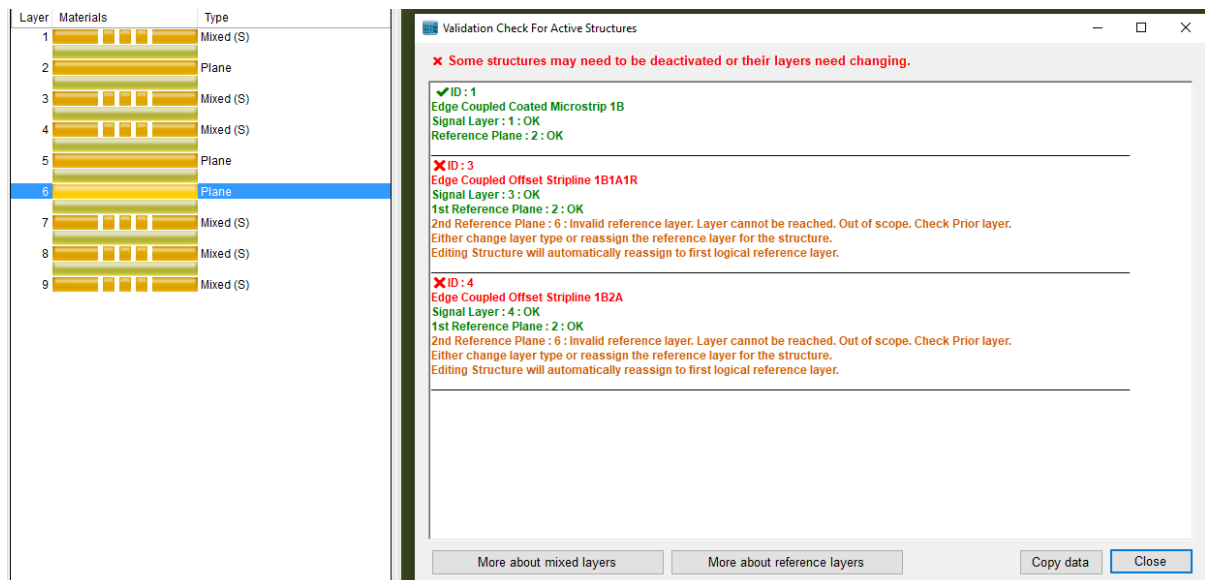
| Layer | Materials | Type |
|---|---|---|
| 1 | | Mixed (S) |
| 2 | | Plane |
| 3 | | Mixed (S) |
| 4 | | Mixed (S) |
| 5 | | Plane |
| 6 | | Plane |
| 7 | | Mixed (S) |
| 8 | | Mixed (S) |
| 9 | | Mixed (S) |

Validation Check For Active Structures

✕ Some structures may need to be deactivated or their layers need changing.

✔ ID : 1
Edge Coupled Coated Microstrip 1B
Signal Layer : 1 : OK
Reference Plane : 2 : OK

✕ ID : 3
Edge Coupled Offset Stripline 1B1A1R
Signal Layer : 3 : OK
1st Reference Plane : 2 : OK
2nd Reference Plane : 6 : Invalid reference layer. Layer cannot be reached. Out of scope. Check Prior layer.
Either change layer type or reassign the reference layer for the structure.
Editing Structure will automatically reassign to first logical reference layer.

✕ ID : 4
Edge Coupled Offset Stripline 1B2A
Signal Layer : 4 : OK
1st Reference Plane : 2 : OK
2nd Reference Plane : 6 : Invalid reference layer. Layer cannot be reached. Out of scope. Check Prior layer.
Either change layer type or reassign the reference layer for the structure.
Editing Structure will automatically reassign to first logical reference layer.

More about mixed layers
More about reference layers
Copy data
Close